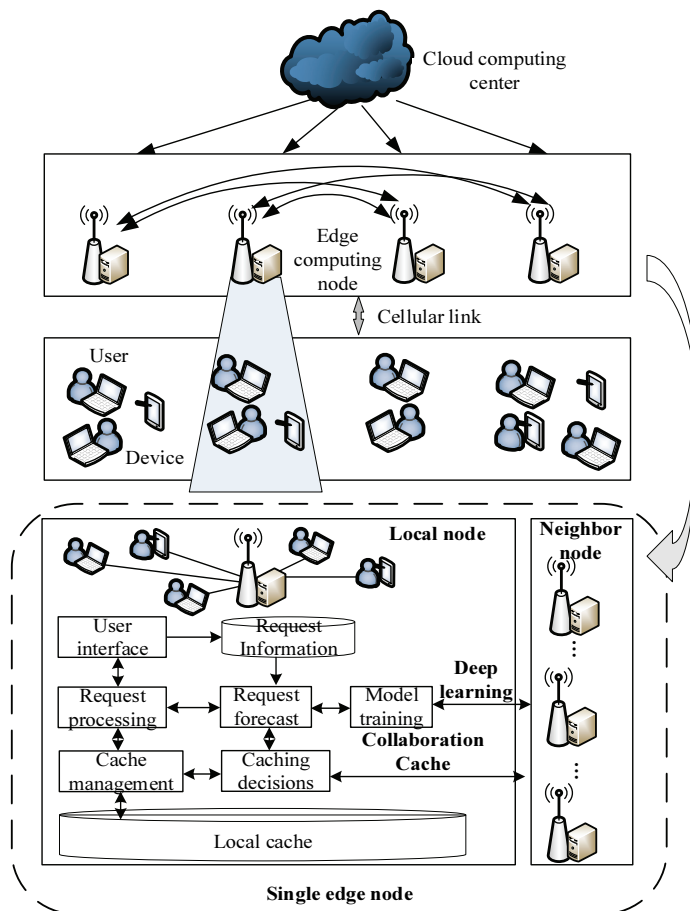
Cloud computing center

Edge computing node

Cellular link

User

Device

Local node

Neighbor node

User interface

Request Information

Request processing

Request forecast

Model training

Deep learning

Collaboration Cache

Cache management

Caching decisions

Local cache

Single edge node